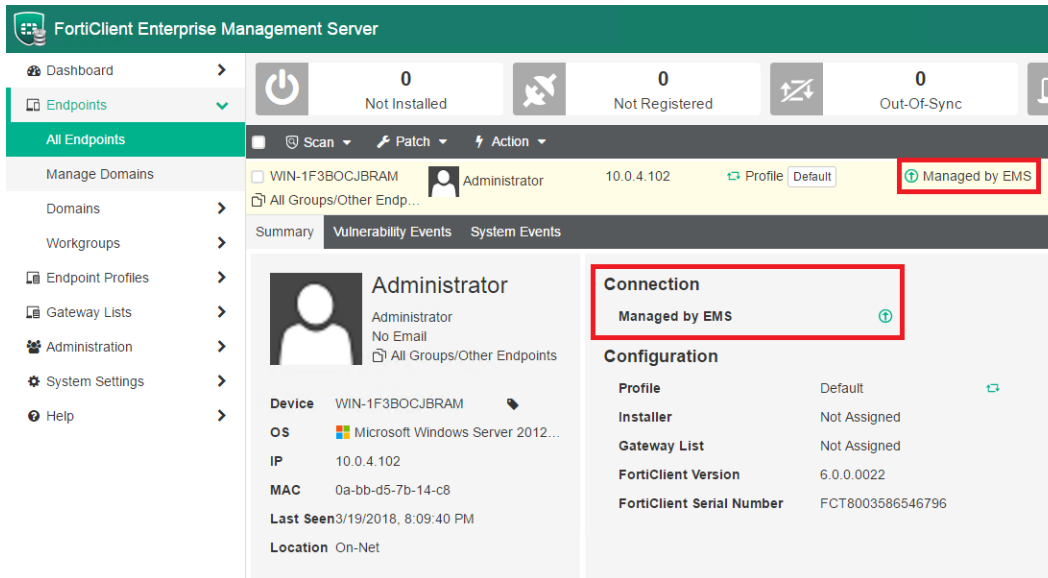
FortiClient Enterprise Management Server

Dashboard
Endpoints
All Endpoints
Manage Domains
Domains
Workgroups
Endpoint Profiles
Gateway Lists
Administration
System Settings
Help

0
Not Installed

0
Not Registered

0
Out-Of-Sync

Scan
Patch
Action

WIN-1F3BOCJBRAM
Administrator
10.0.4.102
Profile
Default
Managed by EMS
All Groups/Other Endp…

Summary
Vulnerability Events
System Events

Administrator
Administrator
No Email
All Groups/Other Endpoints

| | |
|---|---|
| Device | WIN-1F3BOCJBRAM |
| OS | Microsoft Windows Server 2012… |
| IP | 10.0.4.102 |
| MAC | 0a-bb-d5-7b-14-c8 |
| Last Seen | 3/19/2018, 8:09:40 PM |
| Location | On-Net |

Connection
Managed by EMS

Configuration

| | |
|---|---|
| Profile | Default |
| Installer | Not Assigned |
| Gateway List | Not Assigned |
| FortiClient Version | 6.0.0.0022 |
| FortiClient Serial Number | FCT8003586546796 |